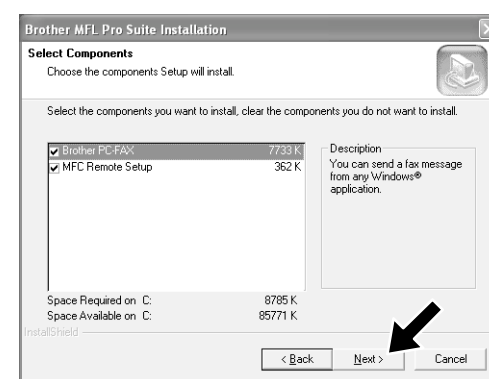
Brother MFL Pro Suite Installation

Select Components
Choose the components Setup will install.

Select the components you want to install, clear the components you do not want to install.

| | |
|---|---|
| Brother PC-FAX | 7733 K |
| MFC Remote Setup | 362 K |

Description
You can send a fax message from any Windows® application.

Space Required on C: 8785 K
Space Available on C: 85771 K

InstallShield

< Back
Next >
Cancel